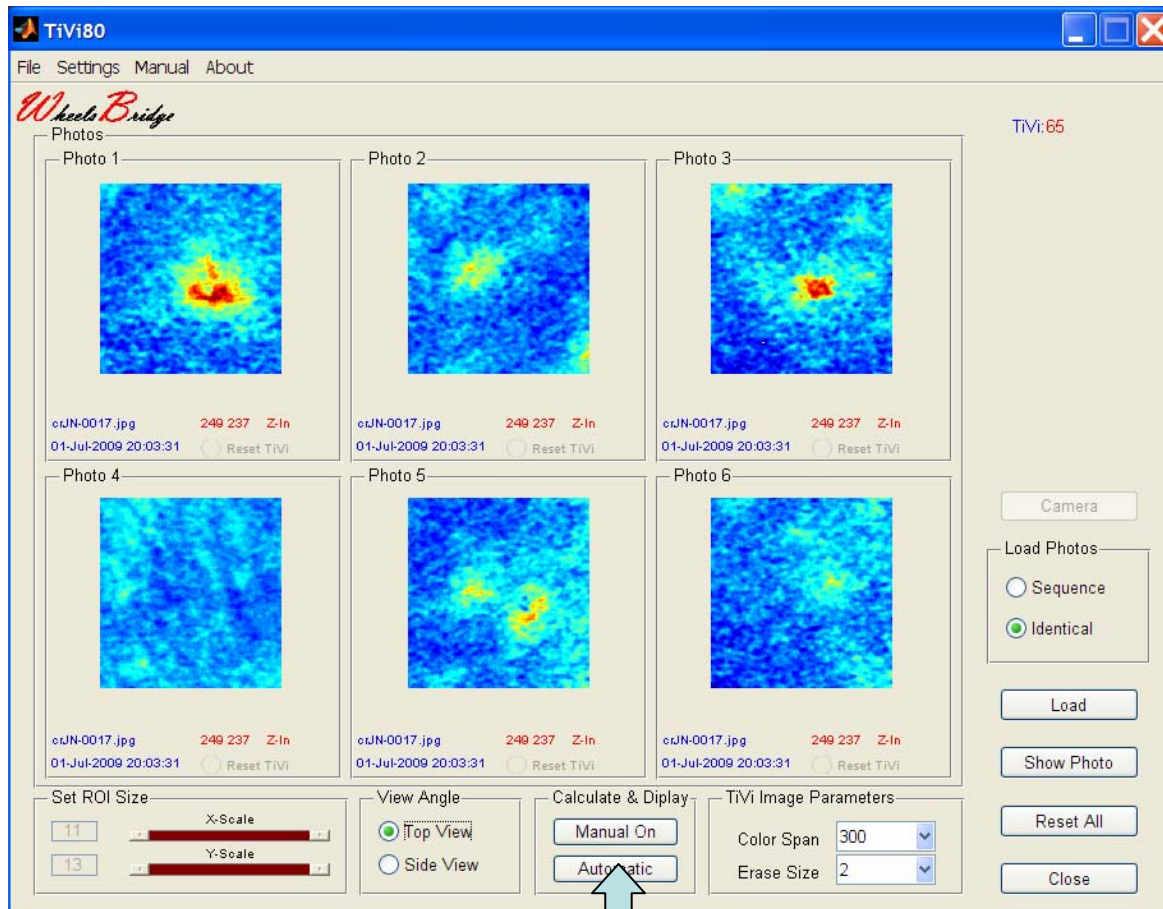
TiVi80

File Settings Manual About

WheelsBridge

Photos

TiVi:65

Photo 1

crJN-0017.jpg 249 237 Z-In
01-Jul-2009 20:03:31 Reset TiVi

Photo 2

crJN-0017.jpg 249 237 Z-In
01-Jul-2009 20:03:31 Reset TiVi

Photo 3

crJN-0017.jpg 249 237 Z-In
01-Jul-2009 20:03:31 Reset TiVi

Photo 4

crJN-0017.jpg 249 237 Z-In
01-Jul-2009 20:03:31 Reset TiVi

Photo 5

crJN-0017.jpg 249 237 Z-In
01-Jul-2009 20:03:31 Reset TiVi

Photo 6

crJN-0017.jpg 249 237 Z-In
01-Jul-2009 20:03:31 Reset TiVi

Camera

Load Photos
Sequence
Identical

Load

Show Photo

Reset All

Close

Set ROI Size
11 X-Scale
13 Y-Scale

View Angle
Top View
Side View

Calculate & Diplay
Manual On
Automatic

TiVi Image Parameters
Color Span 300
Erase Size 2